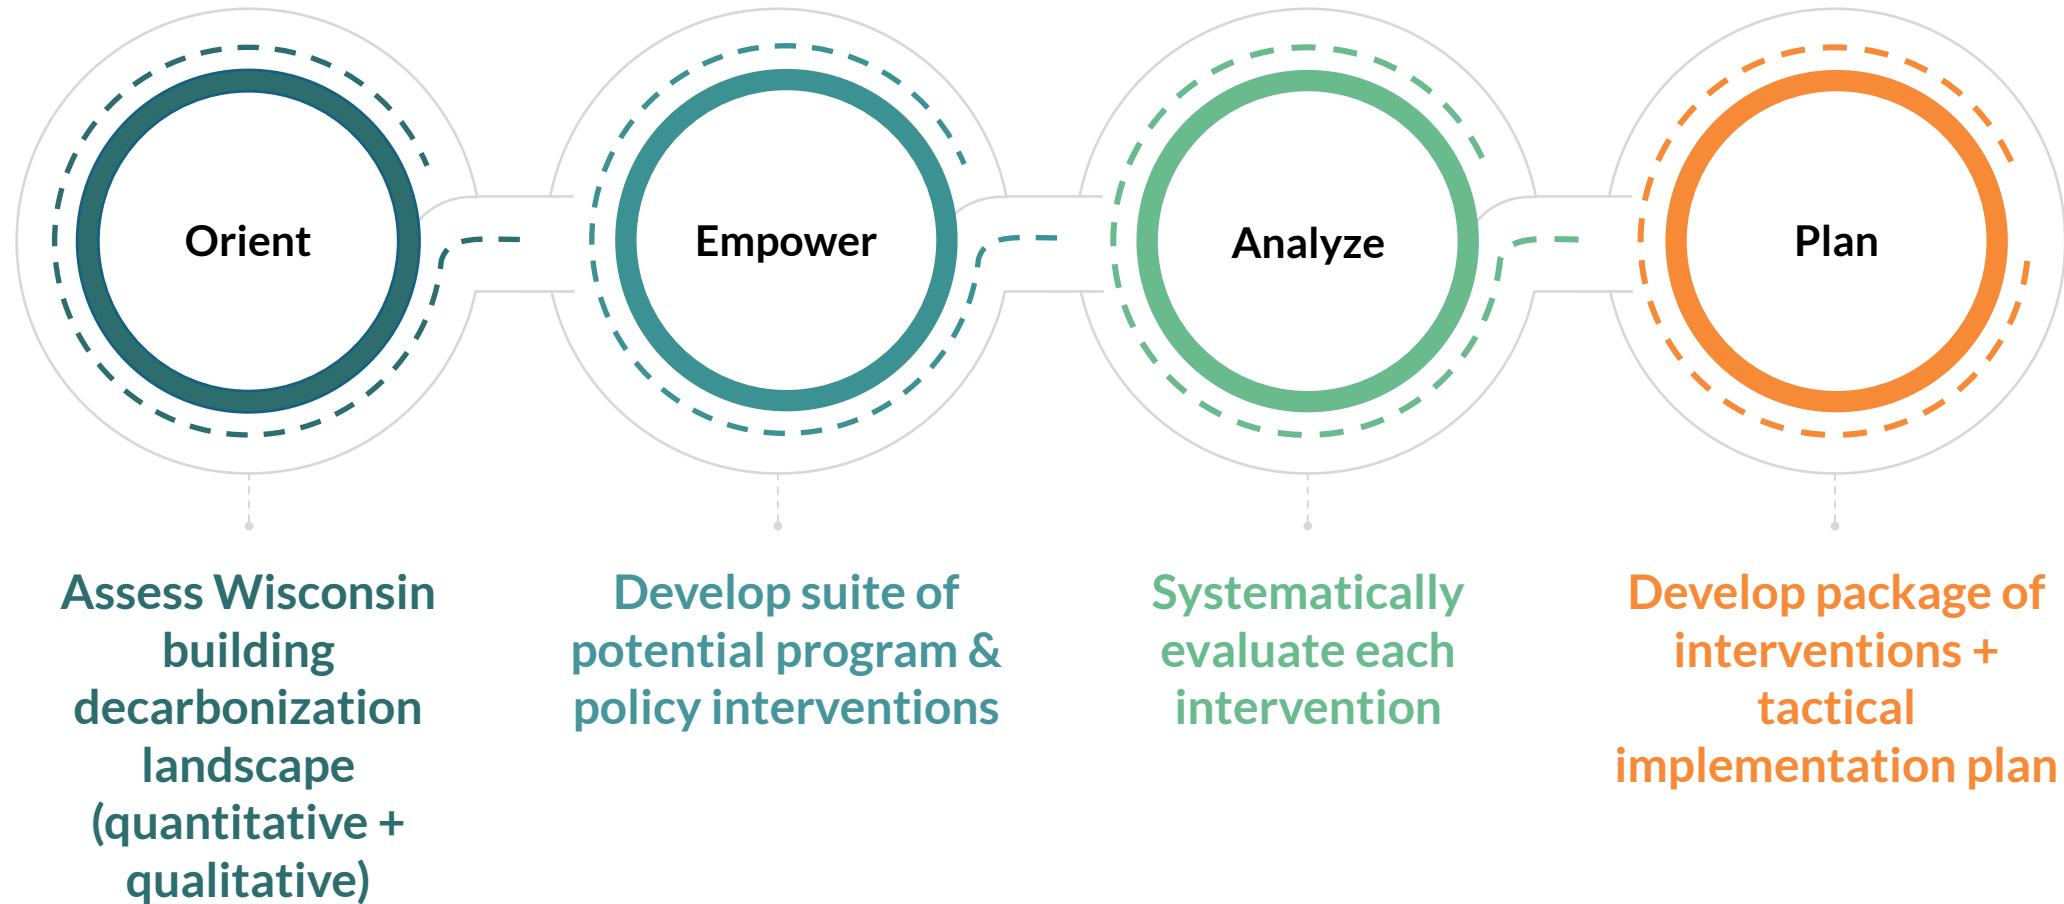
Orient

Assess Wisconsin building decarbonization landscape (quantitative + qualitative)

Empower

Develop suite of potential program & policy interventions

Analyze

Systematically evaluate each intervention

Plan

Develop package of interventions + tactical implementation plan